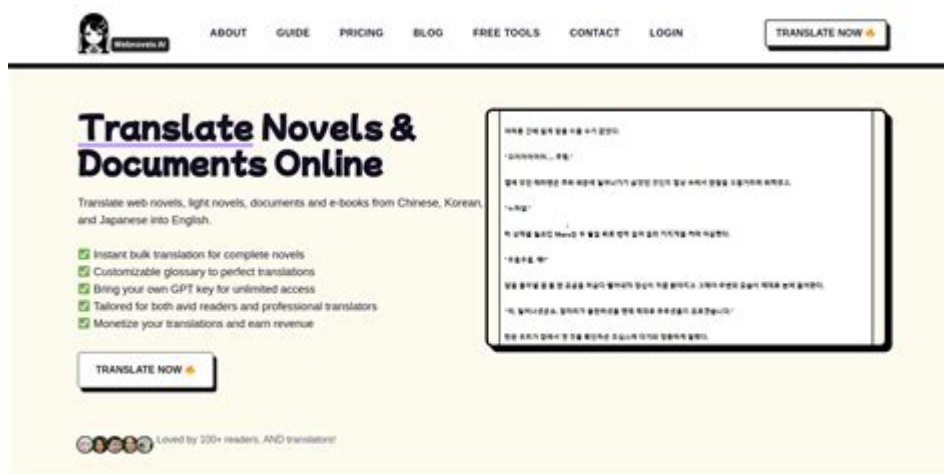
Webnovels AI

ABOUT GUIDE PRICING BLOG FREE TOOLS CONTACT LOGIN

TRANSLATE NOW 🔥

Translate Novels & Documents Online

Translate web novels, light novels, documents and e-books from Chinese, Korean, and Japanese into English.

✅ Instant bulk translation for complete novels
✅ Customizable glossary to perfect translations
✅ Bring your own GPT key for unlimited access
✅ Tailored for both avid readers and professional translators
✅ Monetize your translations and earn revenue

TRANSLATE NOW 🔥

Loved by 100+ readers, AND translators!

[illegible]